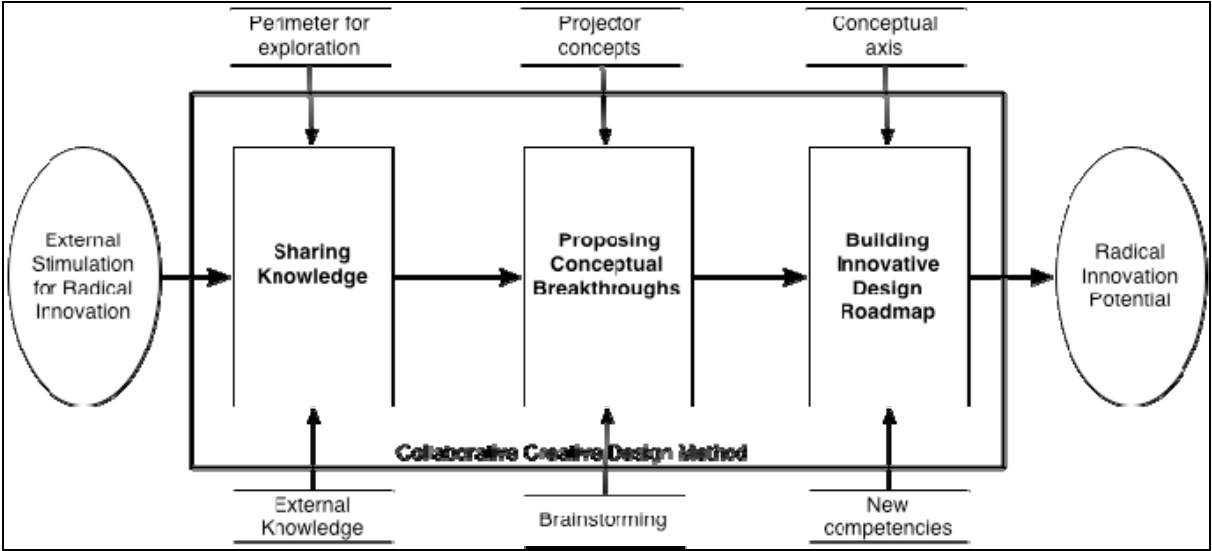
Perimeter for exploration

Projector concepts

Conceptual axis

External Stimulation for Radical Innovation

Sharing Knowledge

Proposing Conceptual Breakthroughs

Building Innovative Design Roadmap

Radical Innovation Potential

Collaborative Creative Design Method

External Knowledge

Brainstorming

New competencies